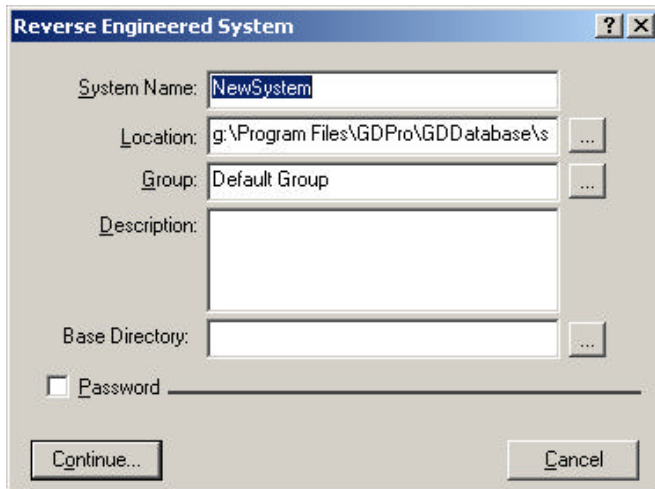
Reverse Engineered System

?

X

System Name: NewSystem

Location: g:\Program Files\GDPro\GDDatabase\s

...

Group: Default Group

...

Description:

Base Directory:

...

Password

Continue...

Cancel